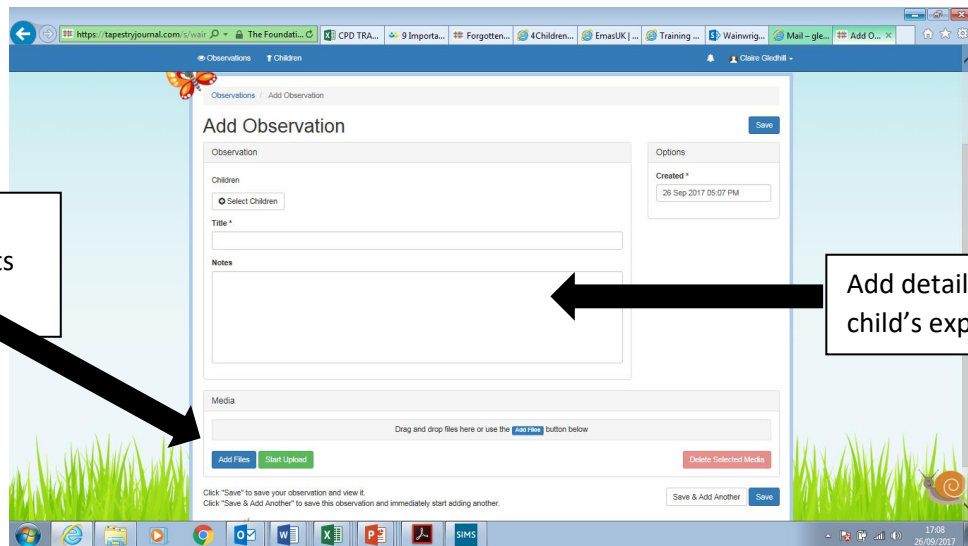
https://tapestryjournal.com/s/wair
The Foundati...
CPD TRA...
9 Importa...
Forgotten...
4Children...
EmasUK | ...
Training ...
Wainwrig...
Mail – gle...
Add O...

Observations
Children
Claire Gledhill

Observations / Add Observation

Add Observation

Save

Observation

Children

Select Children

Title *

Notes

Options

Created *

26 Sep 2017 05:07 PM

Media

Drag and drop files here or use the Add Files button below

Add Files
Start Upload
Delete Selected Media

Click "Save" to save your observation and view it.
Click "Save & Add Another" to save this observation and immediately start adding another.

Save & Add Another
Save

ts

Add detail
child's exp

SIMS

17:08
26/09/2017